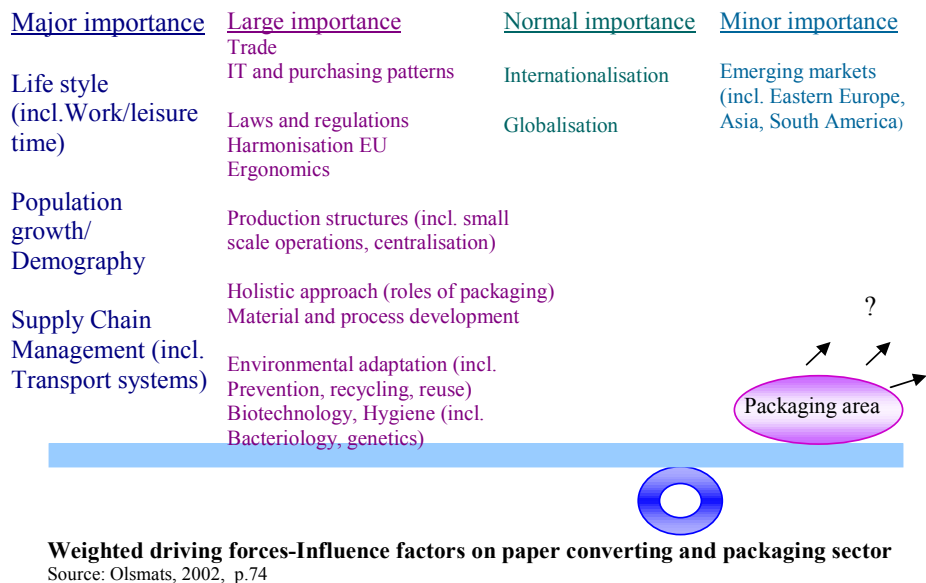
Major importance

Life style (incl.Work/leisure time)

Population growth/ Demography

Supply Chain Management (incl. Transport systems)

Large importance
Trade
IT and purchasing patterns

Laws and regulations
Harmonisation EU
Ergonomics

Production structures (incl. small scale operations, centralisation)

Holistic approach (roles of packaging)
Material and process development

Environmental adaptation (incl. Prevention, recycling, reuse)
Biotechnology, Hygiene (incl. Bacteriology, genetics)

Normal importance

Internationalisation

Globalisation

Minor importance

Emerging markets (incl. Eastern Europe, Asia, South America)

?

Packaging area

Weighted driving forces-Influence factors on paper converting and packaging sector
Source: Olsmats, 2002, p.74